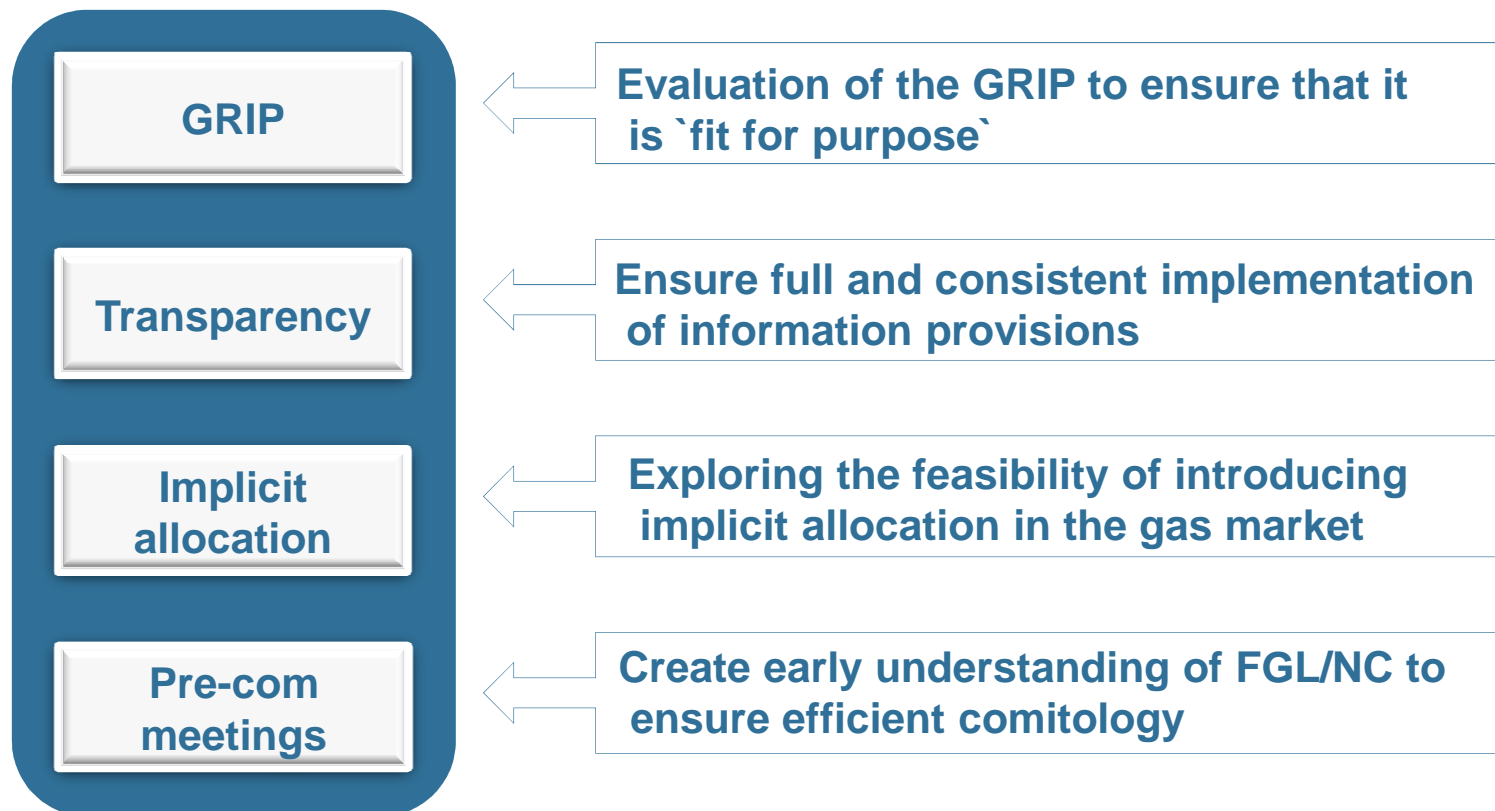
GRIP

Evaluation of the GRIP to ensure that it is `fit for purpose`

Transparency

Ensure full and consistent implementation of information provisions

Implicit allocation

Exploring the feasibility of introducing implicit allocation in the gas market

Pre-com meetings

Create early understanding of FGL/NC to ensure efficient comitology